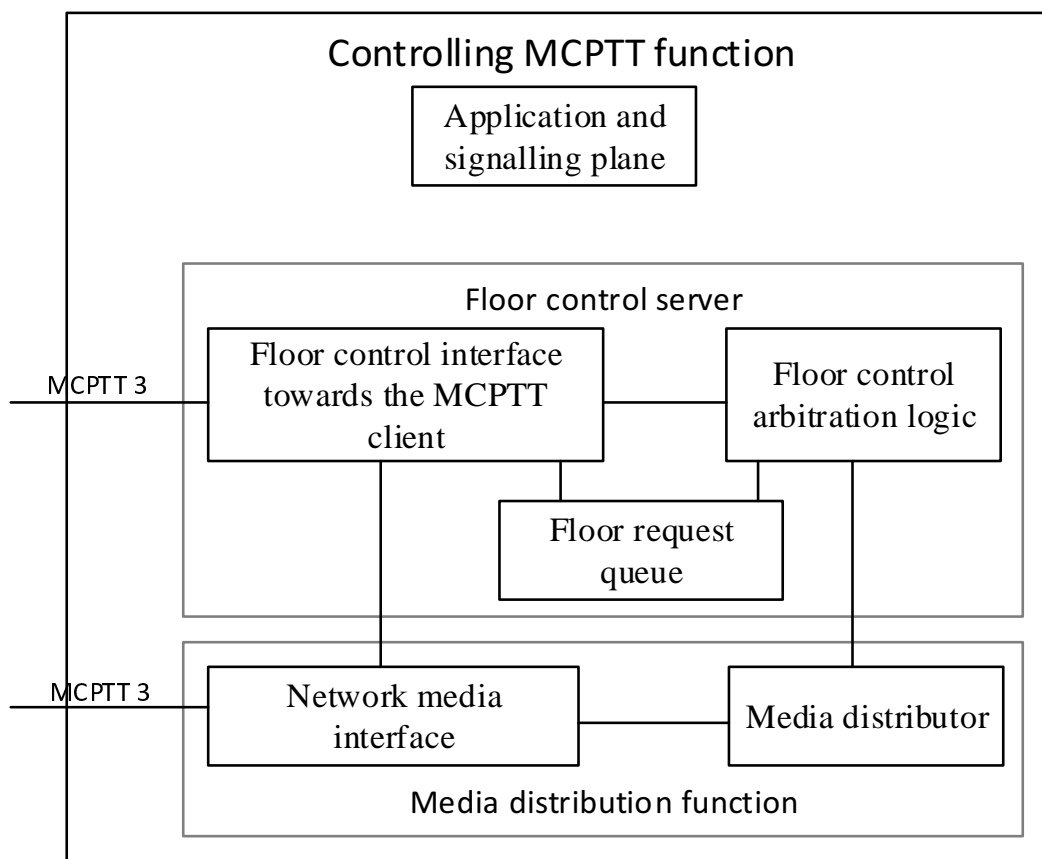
Controlling MCPTT function

Application and signalling plane

Floor control server

MCPTT 3

Floor control interface towards the MCPTT client

Floor control arbitration logic

Floor request queue

MCPTT 3

Network media interface

Media distributor

Media distribution function